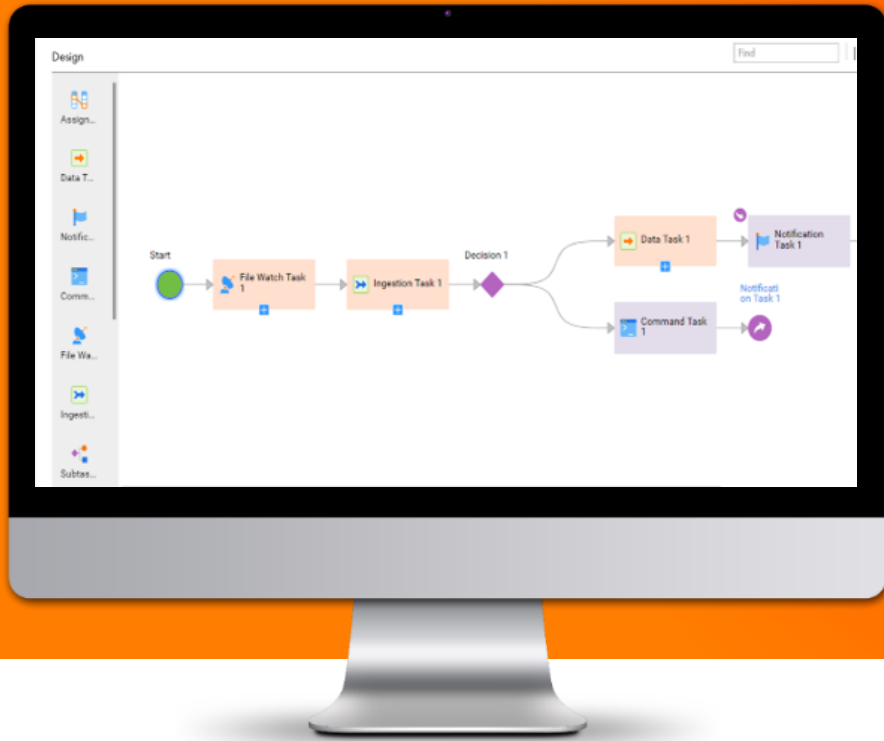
Design

Find

Assign...

Data T...

Notific...

Comm...

File Wa...

Ingesti...

Subtas...

Start

File Watch Task 1

Ingestion Task 1

Decision 1

Data Task 1

Notification Task 1

Command Task 1

Notification Task 1